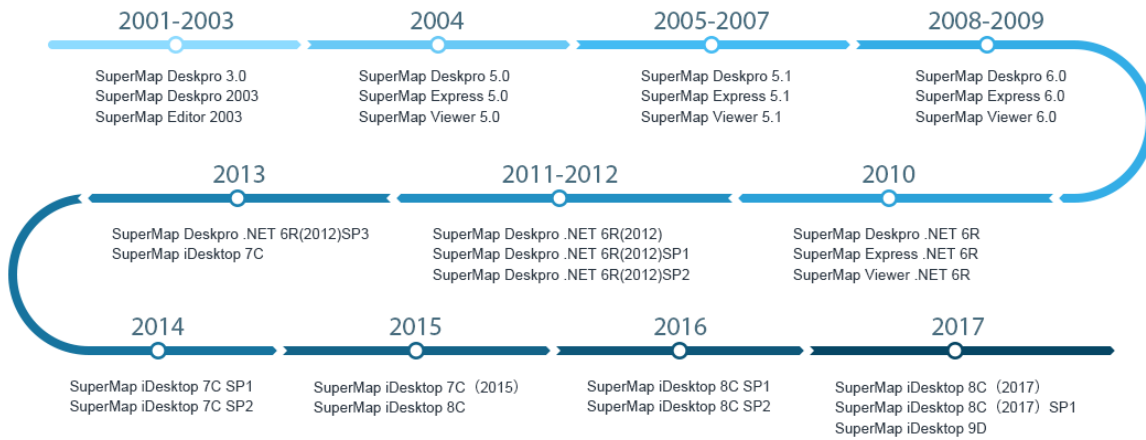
2001-2003

SuperMap Deskpro 3.0
SuperMap Deskpro 2003
SuperMap Editor 2003

2004

SuperMap Deskpro 5.0
SuperMap Express 5.0
SuperMap Viewer 5.0

2005-2007

SuperMap Deskpro 5.1
SuperMap Express 5.1
SuperMap Viewer 5.1

2008-2009

SuperMap Deskpro 6.0
SuperMap Express 6.0
SuperMap Viewer 6.0

2013

SuperMap Deskpro .NET 6R(2012)SP3
SuperMap iDesktop 7C

2011-2012

SuperMap Deskpro .NET 6R(2012)
SuperMap Deskpro .NET 6R(2012)SP1
SuperMap Deskpro .NET 6R(2012)SP2

2010

SuperMap Deskpro .NET 6R
SuperMap Express .NET 6R
SuperMap Viewer .NET 6R

2014

SuperMap iDesktop 7C SP1
SuperMap iDesktop 7C SP2

2015

SuperMap iDesktop 7C（2015）
SuperMap iDesktop 8C

2016

SuperMap iDesktop 8C SP1
SuperMap iDesktop 8C SP2

2017

SuperMap iDesktop 8C（2017）
SuperMap iDesktop 8C（2017）SP1
SuperMap iDesktop 9D